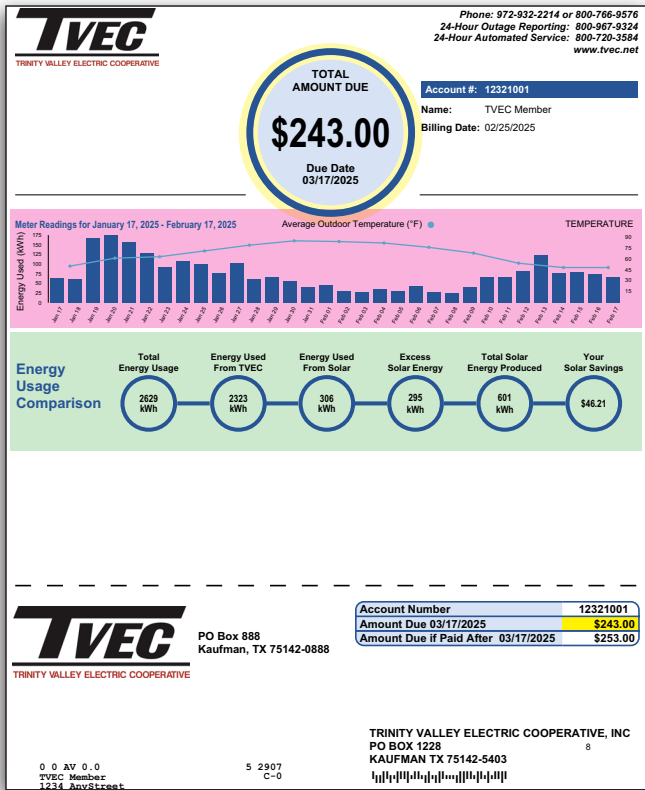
TVEC
TRINITY VALLEY ELECTRIC COOPERATIVE

Phone: 972-932-2214 or 800-766-9576
24-Hour Outage Reporting: 800-967-9324
24-Hour Automated Service: 800-720-3584
www.tvec.net

TOTAL AMOUNT DUE
$243.00
Due Date 03/17/2025

Account #: 12321001
Name: TVEC Member
Billing Date: 02/25/2025

Meter Readings for January 17, 2025 - February 17, 2025
Average Outdoor Temperature (°F)
TEMPERATURE
Energy Used (kWh)
175 150 125 100 75 50 25 0
90 75 60 45 30 15
Jan 17 Jan 18 Jan 19 Jan 20 Jan 21 Jan 22 Jan 23 Jan 24 Jan 25 Jan 26 Jan 27 Jan 28 Jan 29 Jan 30 Jan 31 Feb 01 Feb 02 Feb 03 Feb 04 Feb 05 Feb 06 Feb 07 Feb 08 Feb 09 Feb 10 Feb 11 Feb 12 Feb 13 Feb 14 Feb 15 Feb 16 Feb 17

Energy Usage Comparison

| Total Energy Usage | Energy Used From TVEC | Energy Used From Solar | Excess Solar Energy | Total Solar Energy Produced | Your Solar Savings |
|---|---|---|---|---|---|
| 2629 kWh | 2323 kWh | 306 kWh | 295 kWh | 601 kWh | $46.21 |

TVEC
TRINITY VALLEY ELECTRIC COOPERATIVE
PO Box 888
Kaufman, TX 75142-0888

| Account Number | 12321001 |
|---|---|
| Amount Due 03/17/2025 | $243.00 |
| Amount Due if Paid After 03/17/2025 | $253.00 |

TRINITY VALLEY ELECTRIC COOPERATIVE, INC
PO BOX 1228
KAUFMAN TX 75142-5403
8

0 0 AV 0.0 5 2907
TVEC Member C-0
1234 AnyStreet